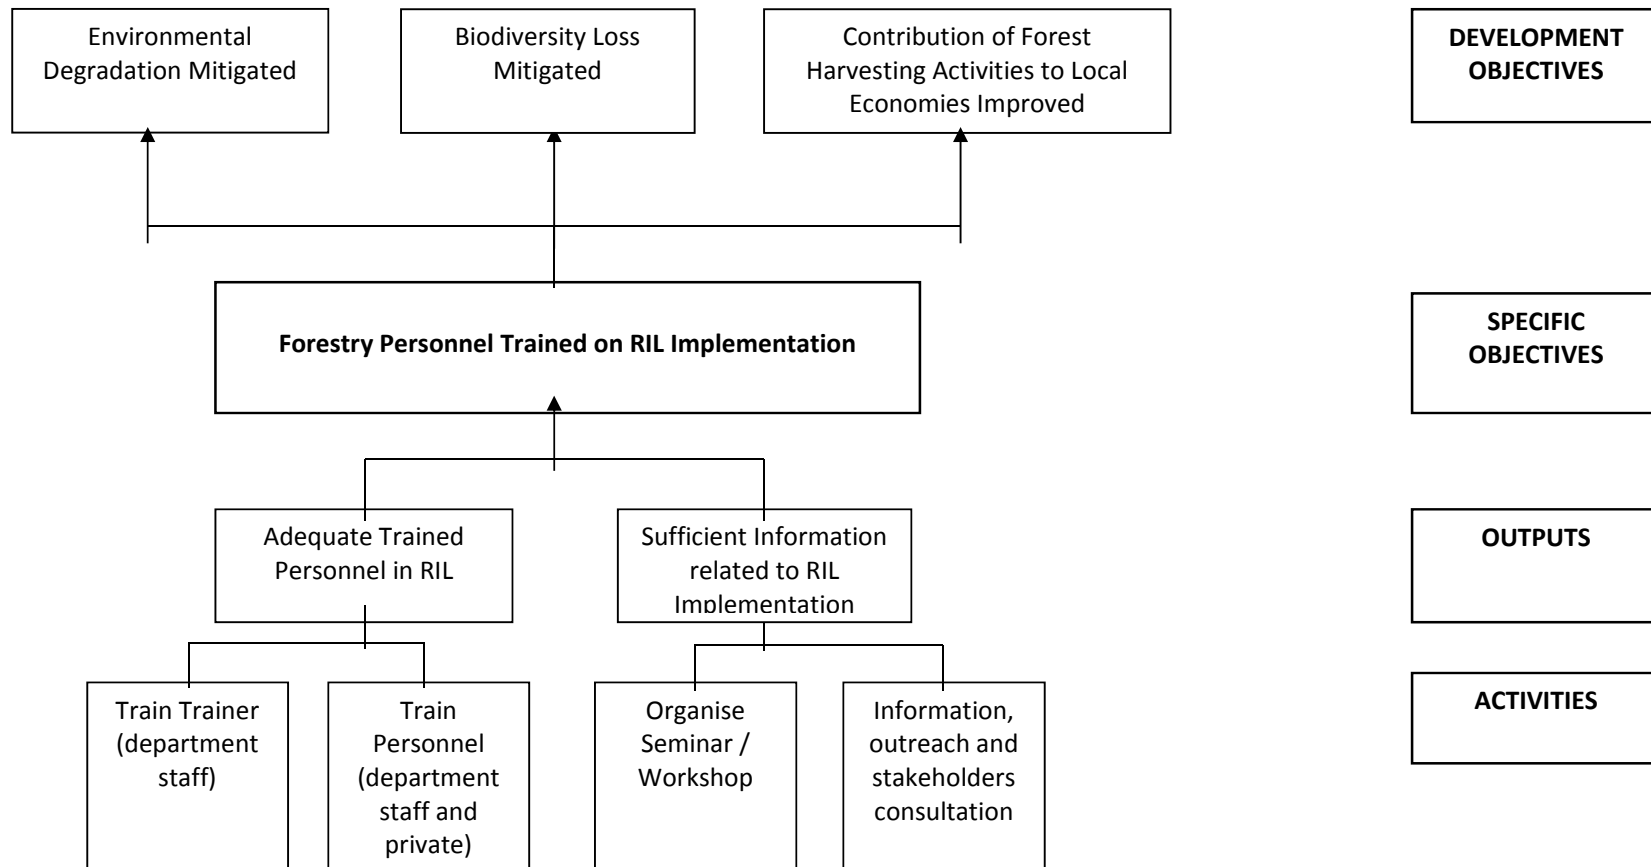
Environmental Degradation Mitigated

Biodiversity Loss Mitigated

Contribution of Forest Harvesting Activities to Local Economies Improved

DEVELOPMENT OBJECTIVES

Forestry Personnel Trained on RIL Implementation

SPECIFIC OBJECTIVES

Adequate Trained Personnel in RIL

Sufficient Information related to RIL Implementation

OUTPUTS

Train Trainer (department staff)

Train Personnel (department staff and private)

Organise Seminar / Workshop

Information, outreach and stakeholders consultation

ACTIVITIES